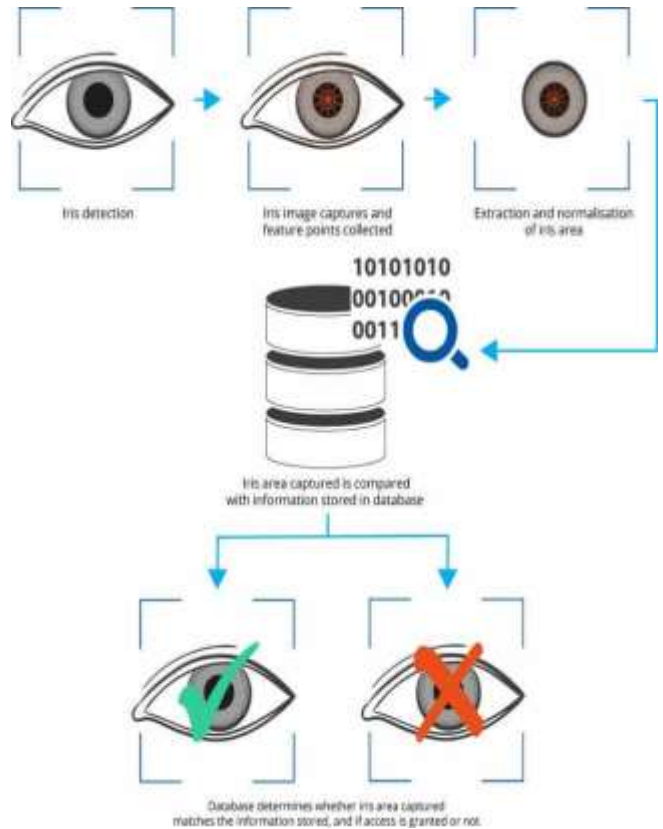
Iris detection

Iris image captures and feature points collected

Extraction and normalisation of iris area

10101010
00100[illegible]
0011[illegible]

Iris area captured is compared with information stored in database

Database determines whether iris area captured matches the information stored, and if access is granted or not.